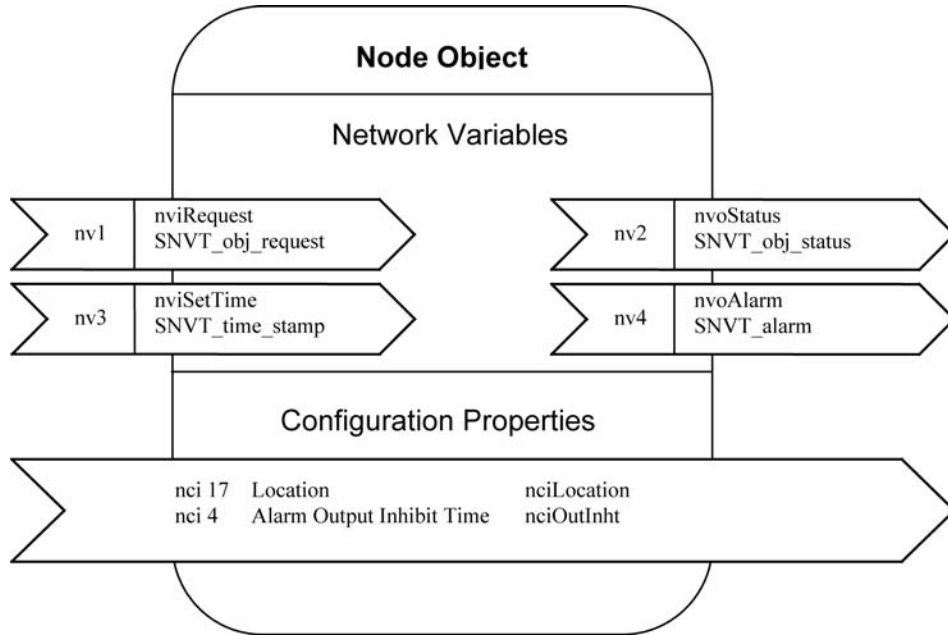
Node Object

Network Variables

nv1 nviRequest SNVT_obj_request

nv2 nvoStatus SNVT_obj_status

nv3 nviSetTime SNVT_time_stamp

nv4 nvoAlarm SNVT_alarm

Configuration Properties

nci 17 Location nciLocation
nci 4 Alarm Output Inhibit Time nciOutInht